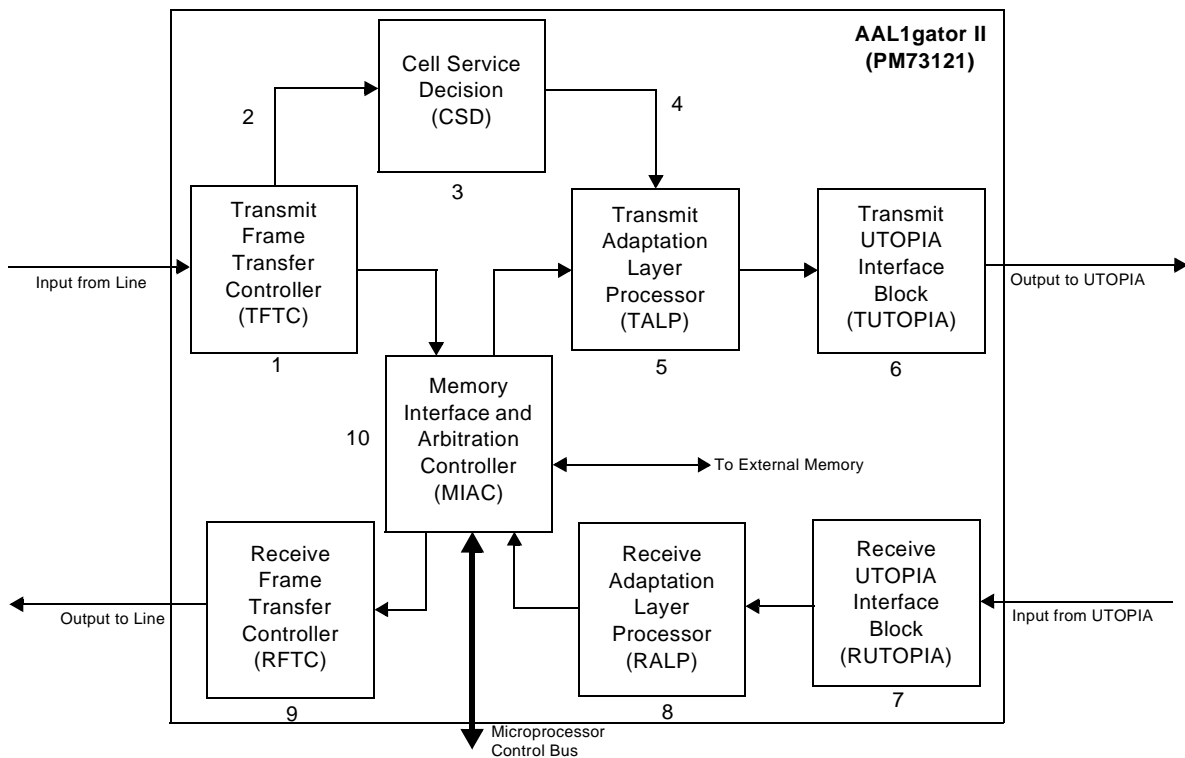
AAL1gator II
(PM73121)

Cell Service Decision (CSD)

2

4

3

Transmit Frame Transfer Controller (TFTC)

Transmit Adaptation Layer Processor (TALP)

Transmit UTOPIA Interface Block (TUTOPIA)

Input from Line

Output to UTOPIA

1

5

6

Memory Interface and Arbitration Controller (MIAC)

10

To External Memory

Receive Frame Transfer Controller (RFTC)

Receive Adaptation Layer Processor (RALP)

Receive UTOPIA Interface Block (RUTOPIA)

Output to Line

Input from UTOPIA

9

8

7

Microprocessor Control Bus